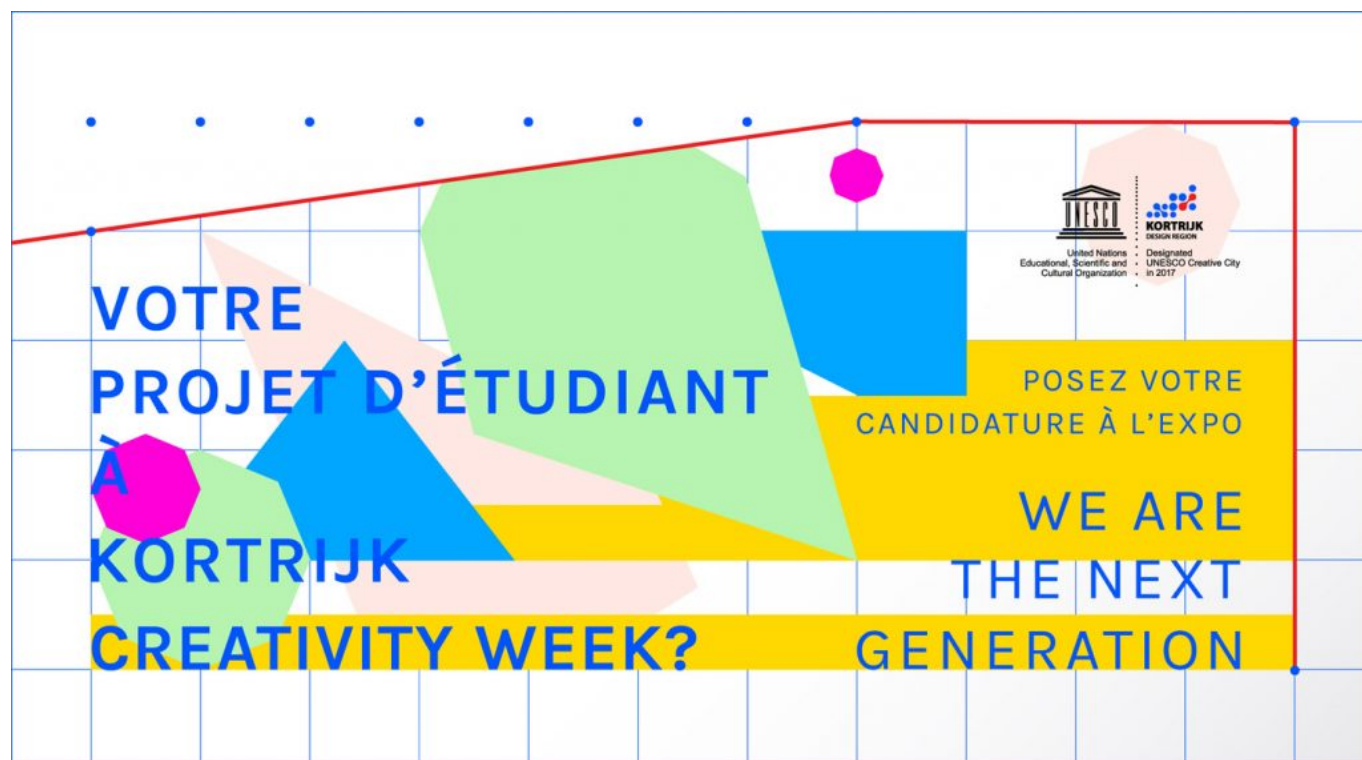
UNESCO
United Nations Educational, Scientific and Cultural Organization

KORTRIJK
DESIGN REGION
Designated UNESCO Creative City in 2017

VOTRE PROJET D'ÉTUDIANT À KORTRIJK CREATIVITY WEEK?

POSEZ VOTRE CANDIDATURE À L'EXPO

WE ARE THE NEXT GENERATION